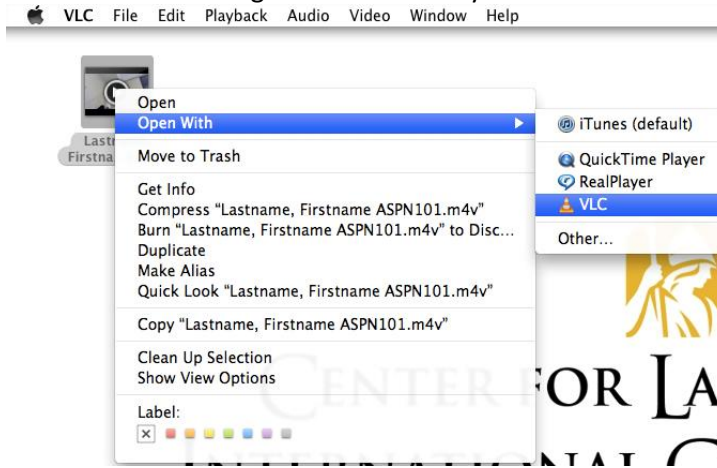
VLC File Edit Playback Audio Video Window Help

Lastı
Firstna

Open
Open With
Move to Trash
Get Info
Compress "Lastname, Firstname ASPN101.m4v"
Burn "Lastname, Firstname ASPN101.m4v" to Disc...
Duplicate
Make Alias
Quick Look "Lastname, Firstname ASPN101.m4v"
Copy "Lastname, Firstname ASPN101.m4v"
Clean Up Selection
Show View Options
Label:

iTunes (default)
QuickTime Player
RealPlayer
VLC
Other...

CENTER FOR LA
INTERNATIONAL C